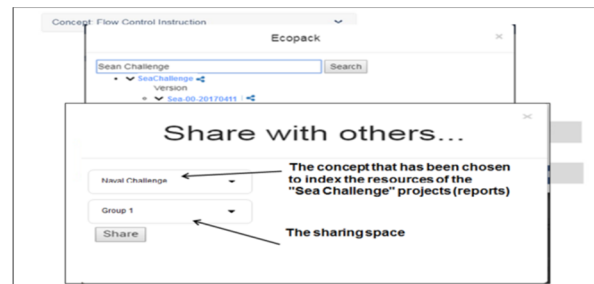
Concept: Flow Control Instruction

Ecopack

×

Sean Challenge

Search

SeaChallenge

Version

Sea-00-20170411

×

Share with others...

Naval Challenge

The concept that has been chosen to index the resources of the "Sea Challenge" projects (reports)

Group 1

Share

The sharing space